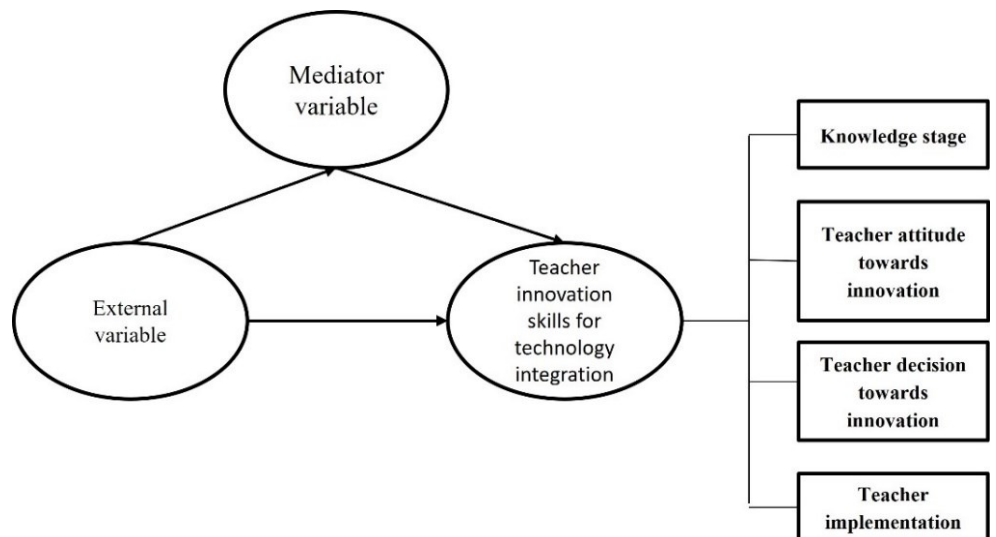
Mediator variable

External variable

Teacher innovation skills for technology integration

Knowledge stage

Teacher attitude towards innovation

Teacher decision towards innovation

Teacher implementation